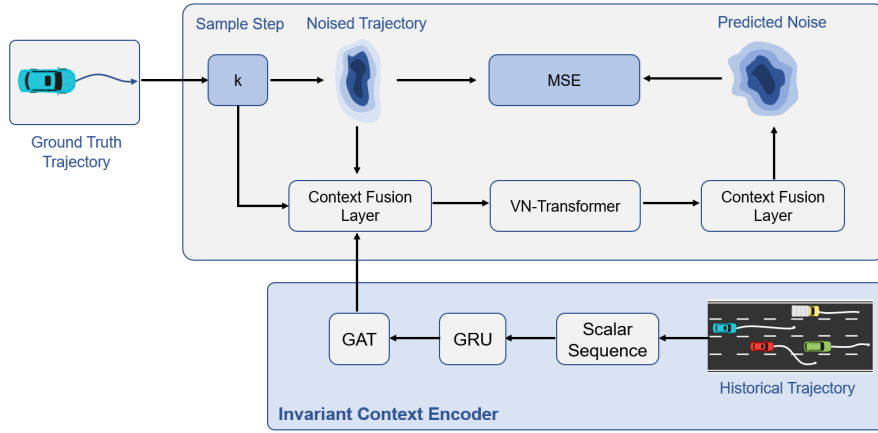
Sample Step

Noised Trajectory

Predicted Noise

k

MSE

Ground Truth Trajectory

Context Fusion Layer

VN-Transformer

Context Fusion Layer

GAT

GRU

Scalar Sequence

Historical Trajectory

Invariant Context Encoder